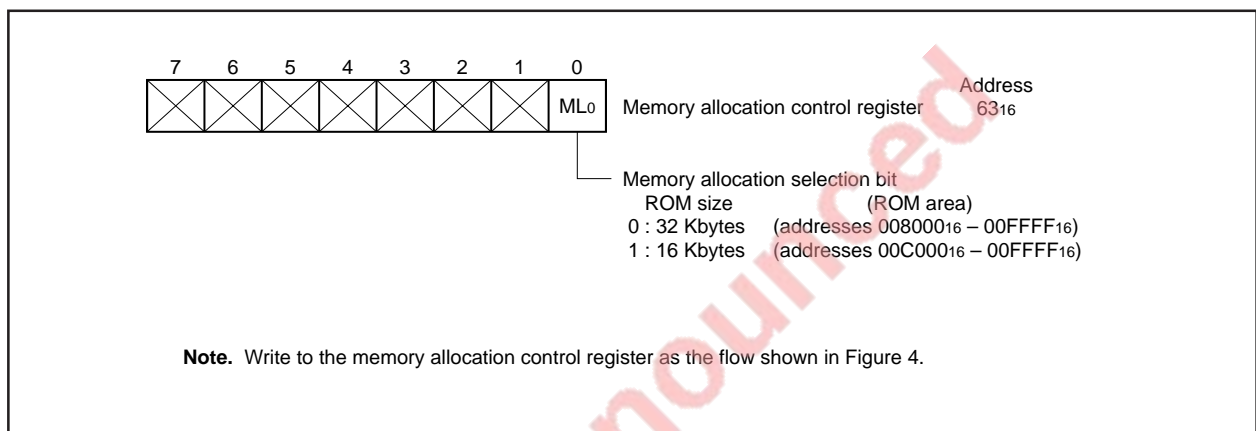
7 6 5 4 3 2 1 0

$ML_0$

Memory allocation control register

Address
$63_{16}$

Memory allocation selection bit
ROM size (ROM area)
0 : 32 Kbytes (addresses $008000_{16}$ – $00FFFF_{16}$)
1 : 16 Kbytes (addresses $00C000_{16}$ – $00FFFF_{16}$)

**Note.** Write to the memory allocation control register as the flow shown in Figure 4.

nounced